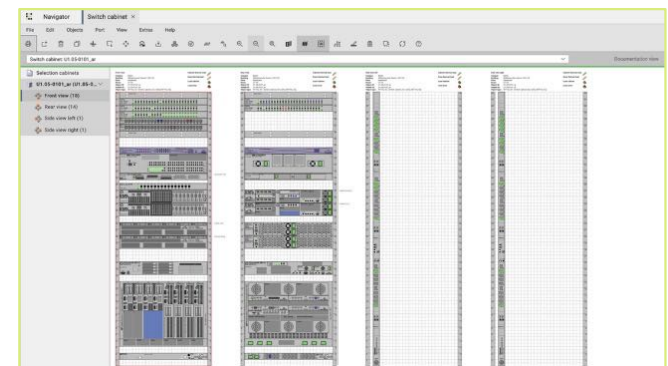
Navigator | Switch cabinet ×

File Edit Objects Port View Extras Help

Switch cabinet: U1.03-0101_ar

Documentation view

Selection cabinets

U1.03-0101_ar (U1.03-0...

Front view (19)

Rear view (14)

Side view left (1)

Side view right (1)